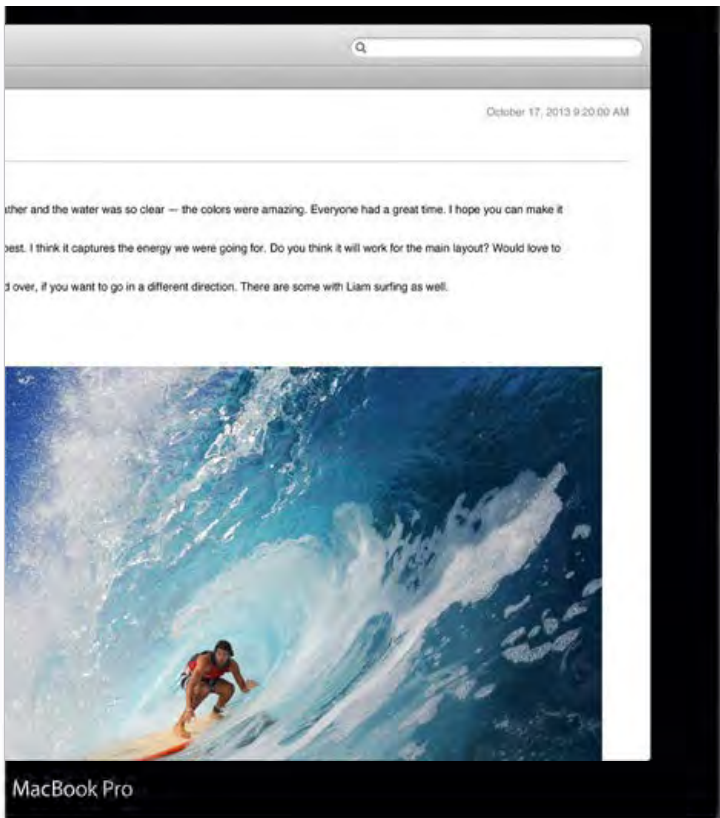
October 17, 2013 9:20:00 AM

ather and the water was so clear — the colors were amazing. Everyone had a great time. I hope you can make it

best. I think it captures the energy we were going for. Do you think it will work for the main layout? Would love to

d over, if you want to go in a different direction. There are some with Liam surfing as well.

MacBook Pro